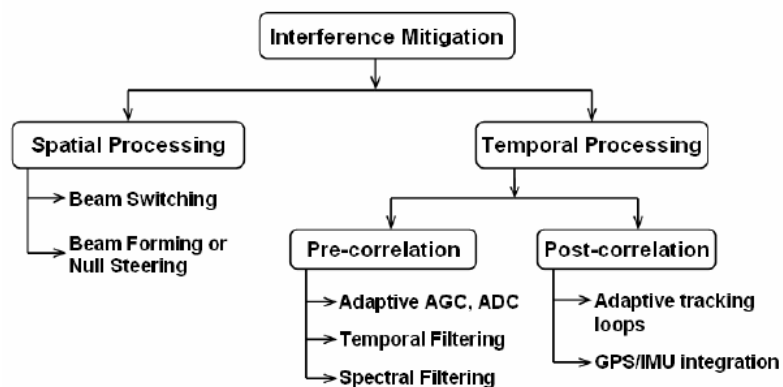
Interference Mitigation

Spatial Processing

Beam Switching

Beam Forming or Null Steering

Temporal Processing

Pre-correlation

Adaptive AGC, ADC

Temporal Filtering

Spectral Filtering

Post-correlation

Adaptive tracking loops

GPS/IMU integration